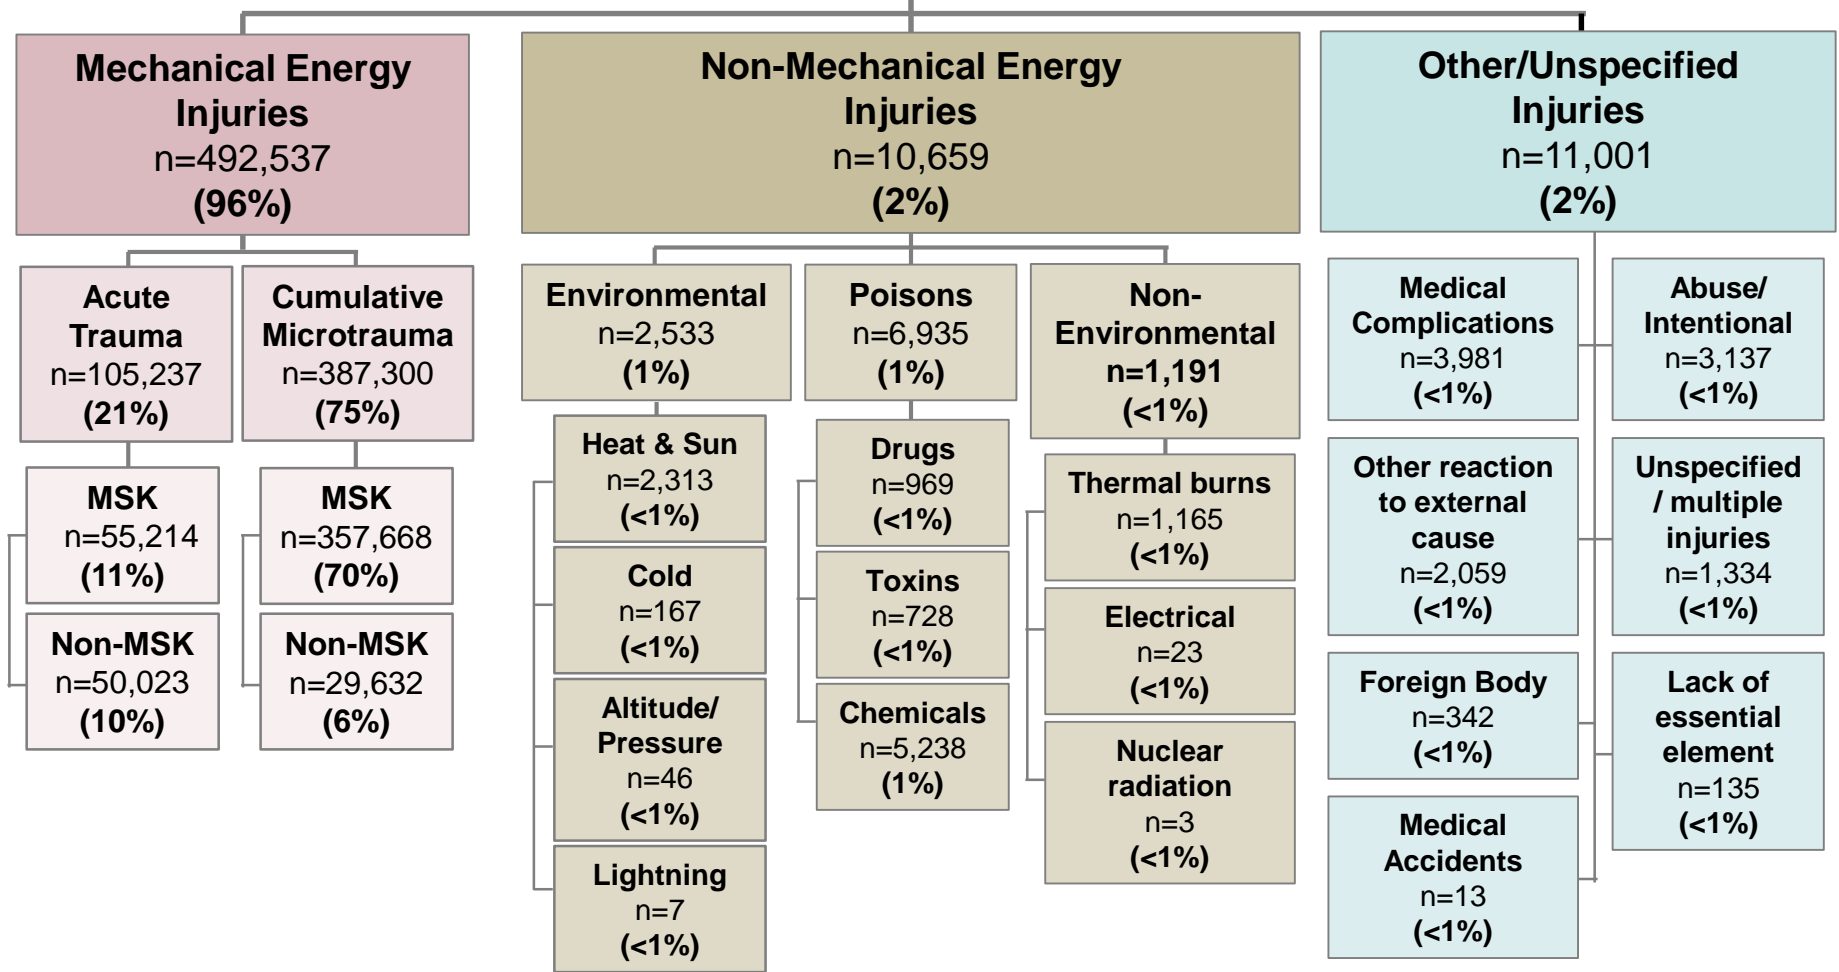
Mechanical Energy Injuries
n=492,537
(96%)

Non-Mechanical Energy Injuries
n=10,659
(2%)

Other/Unspecified Injuries
n=11,001
(2%)

Acute Trauma
n=105,237
(21%)

Cumulative Microtrauma
n=387,300
(75%)

MSK
n=55,214
(11%)

Non-MSK
n=50,023
(10%)

MSK
n=357,668
(70%)

Non-MSK
n=29,632
(6%)

Environmental
n=2,533
(1%)

Heat & Sun
n=2,313
(<1%)

Cold
n=167
(<1%)

Altitude/ Pressure
n=46
(<1%)

Lightning
n=7
(<1%)

Poisons
n=6,935
(1%)

Drugs
n=969
(<1%)

Toxins
n=728
(<1%)

Chemicals
n=5,238
(1%)

Non-Environmental
n=1,191
(<1%)

Thermal burns
n=1,165
(<1%)

Electrical
n=23
(<1%)

Nuclear radiation
n=3
(<1%)

Medical Complications
n=3,981
(<1%)

Other reaction to external cause
n=2,059
(<1%)

Foreign Body
n=342
(<1%)

Medical Accidents
n=13
(<1%)

Abuse/ Intentional
n=3,137
(<1%)

Unspecified / multiple injuries
n=1,334
(<1%)

Lack of essential element
n=135
(<1%)